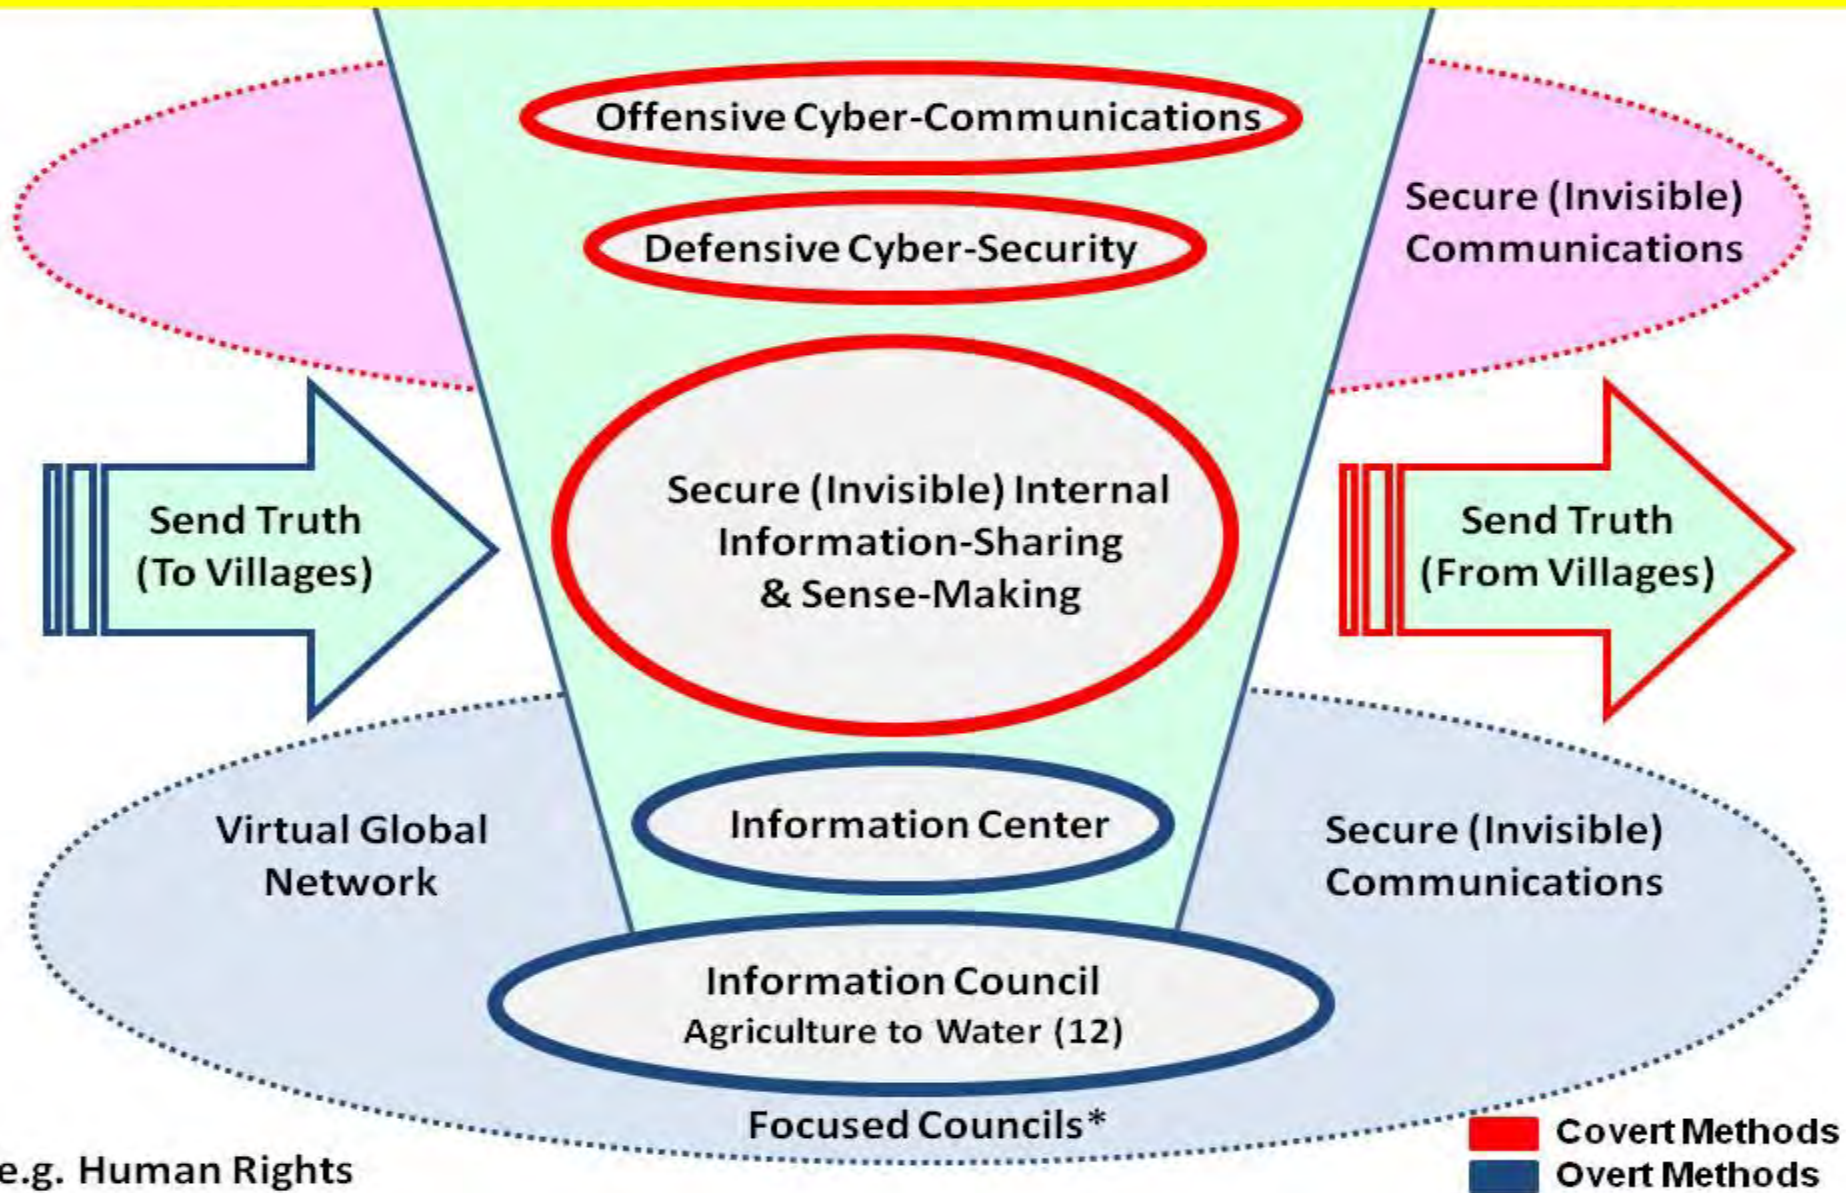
Offensive Cyber-Communications

Defensive Cyber-Security

Secure (Invisible) Communications

Send Truth (To Villages)

Secure (Invisible) Internal Information-Sharing & Sense-Making

Send Truth (From Villages)

Virtual Global Network

Information Center

Secure (Invisible) Communications

Information Council
Agriculture to Water (12)

Focused Councils*

e.g. Human Rights

Covert Methods
Overt Methods